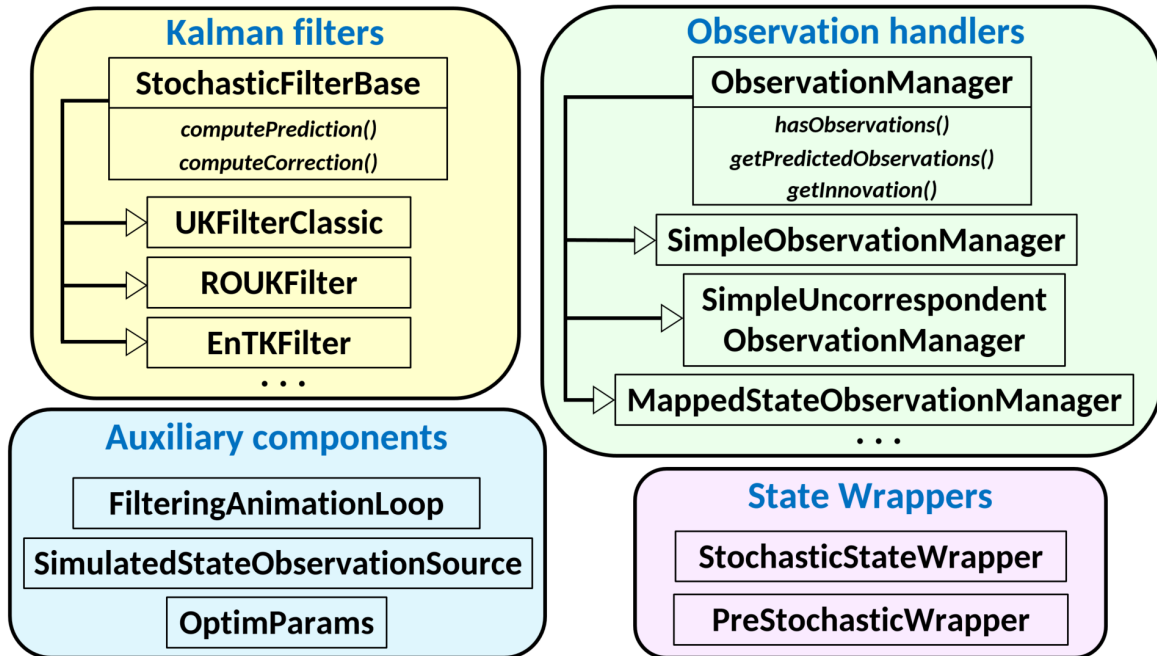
Kalman filters

StochasticFilterBase

computePrediction()
computeCorrection()

UKFilterClassic

ROUKFilter

EnTKFilter

. . .

Observation handlers

ObservationManager

hasObservations()
getPredictedObservations()
getInnovation()

SimpleObservationManager

SimpleUncorrespondent ObservationManager

MappedStateObservationManager

. . .

Auxiliary components

FilteringAnimationLoop

SimulatedStateObservationSource

OptimParams

State Wrappers

StochasticStateWrapper

PreStochasticWrapper